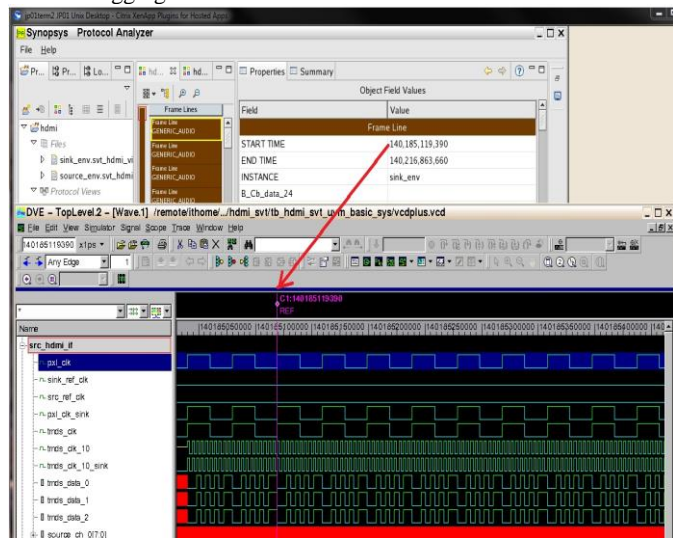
...gging

pt01term2 JP01 Unix Desktop - Citrix XenApp Plugins for Hosted Apps

Synopsys Protocol Analyzer

File Help

Pr... Pr... Lo... hd... hd... Properties Summary

Frame Lines

Object Field Values

| Field | Value |
|---|---|
| Frame Line | |
| START TIME | 140,185,119,390 |
| END TIME | 140,216,863,660 |
| INSTANCE | sink_env |
| B_Cb_data_24 | |

Frame Line GENERIC_AUDIO
Frame Line GENERIC_AUDIO
Frame Line GENERIC_AUDIO
Frame Line GENERIC_AUDIO

hdmi
Files
sink_env.svt_hdmi_vi
source_env.svt_hdmi
Protocol Views

DVE - TopLevel.2 - [Wave.1] /remote/ithome/.../hdmi_svt/tb_hdmi_svt_uvm_basic_sys/vcdplus.vcd

File Edit View Simulator Signal Scope Trace Window Help

140185119390 x1ps

Any Edge

C1:140185119390
REF

Name

140185050000 140185100000 140185150000 140185200000 140185250000 140185300000 140185350000 140185400000

src_hdmi_if
pxl_clk
sink_ref_clk
src_ref_clk
pxl_clk_sink
tmds_clk
tmds_clk_10
tmds_clk_10_sink
tmds_data_0
tmds_data_1
tmds_data_2
source_ch_0[7:0]